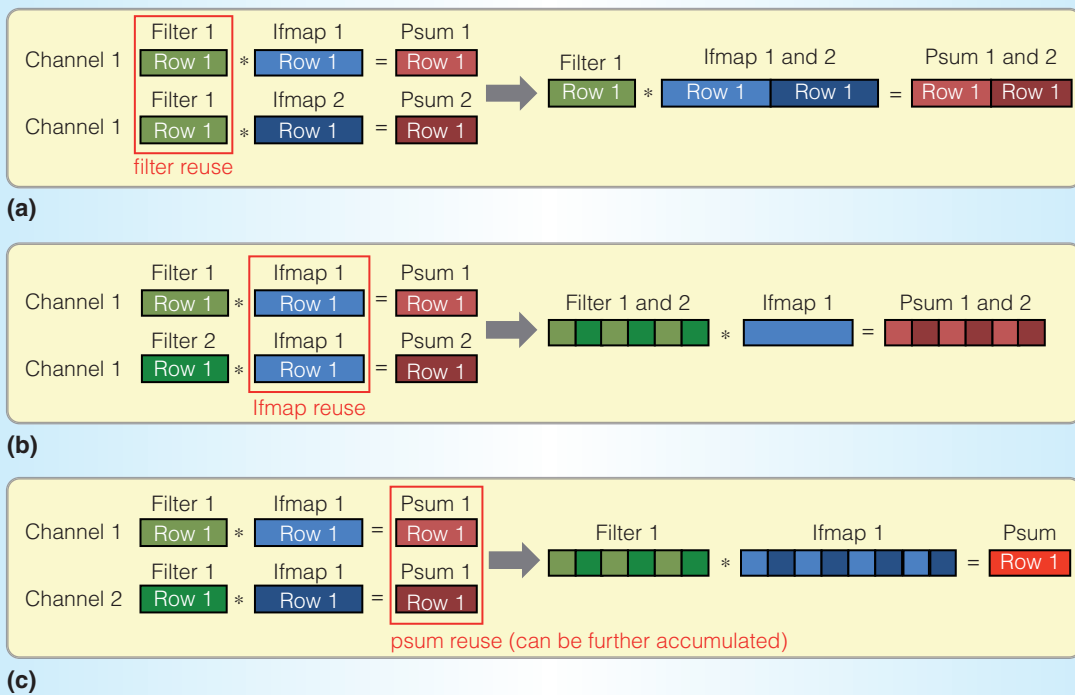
Filter 1 Ifmap 1 Psum 1
Channel 1 Row 1 * Row 1 = Row 1
Filter 1 Ifmap 2 Psum 2
Channel 1 Row 1 * Row 1 = Row 1
filter reuse
Filter 1 Ifmap 1 and 2 Psum 1 and 2
Row 1 * Row 1 Row 1 = Row 1 Row 1

(a)

Filter 1 Ifmap 1 Psum 1
Channel 1 Row 1 * Row 1 = Row 1
Filter 2 Ifmap 1 Psum 2
Channel 1 Row 1 * Row 1 = Row 1
Ifmap reuse
Filter 1 and 2 Ifmap 1 Psum 1 and 2
* =

(b)

Filter 1 Ifmap 1 Psum 1
Channel 1 Row 1 * Row 1 = Row 1
Filter 1 Ifmap 1 Psum 1
Channel 2 Row 1 * Row 1 = Row 1
psum reuse (can be further accumulated)
Filter 1 Ifmap 1 Psum
* = Row 1

(c)